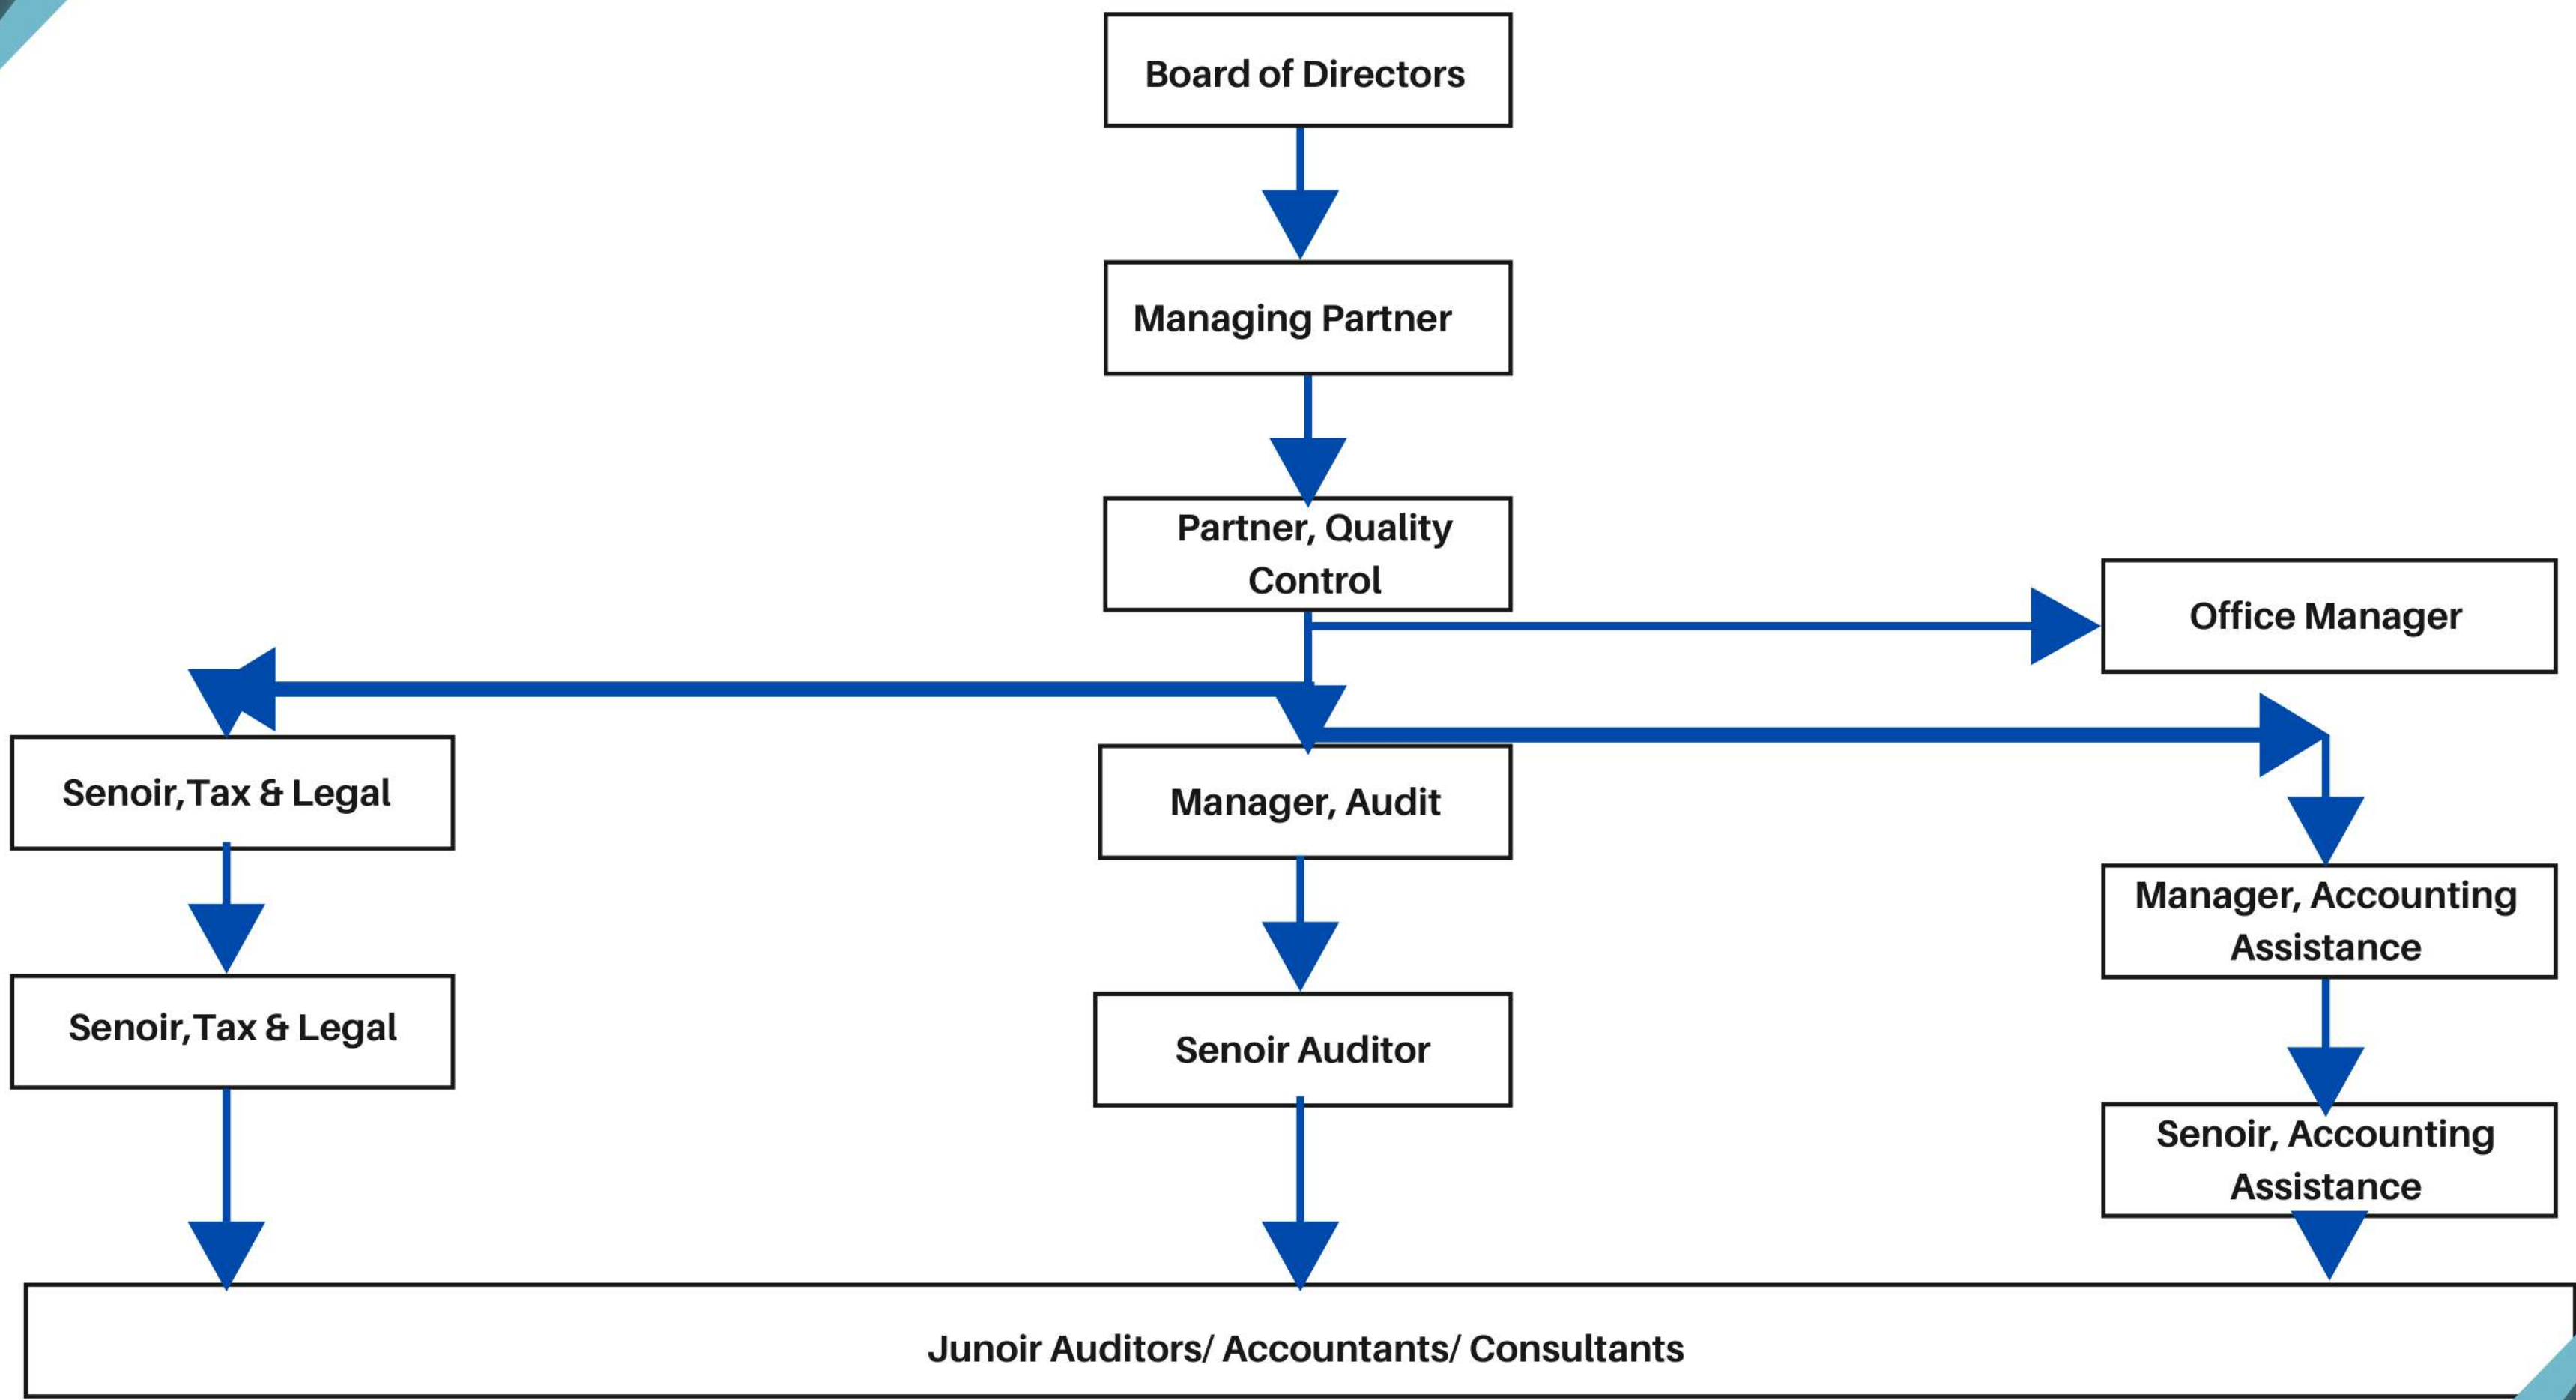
Board of Directors

Managing Partner

Partner, Quality Control

Office Manager

Senoir,Tax & Legal

Manager, Audit

Manager, Accounting Assistance

Senoir,Tax & Legal

Senoir Auditor

Senoir, Accounting Assistance

Junoir Auditors/ Accountants/ Consultants